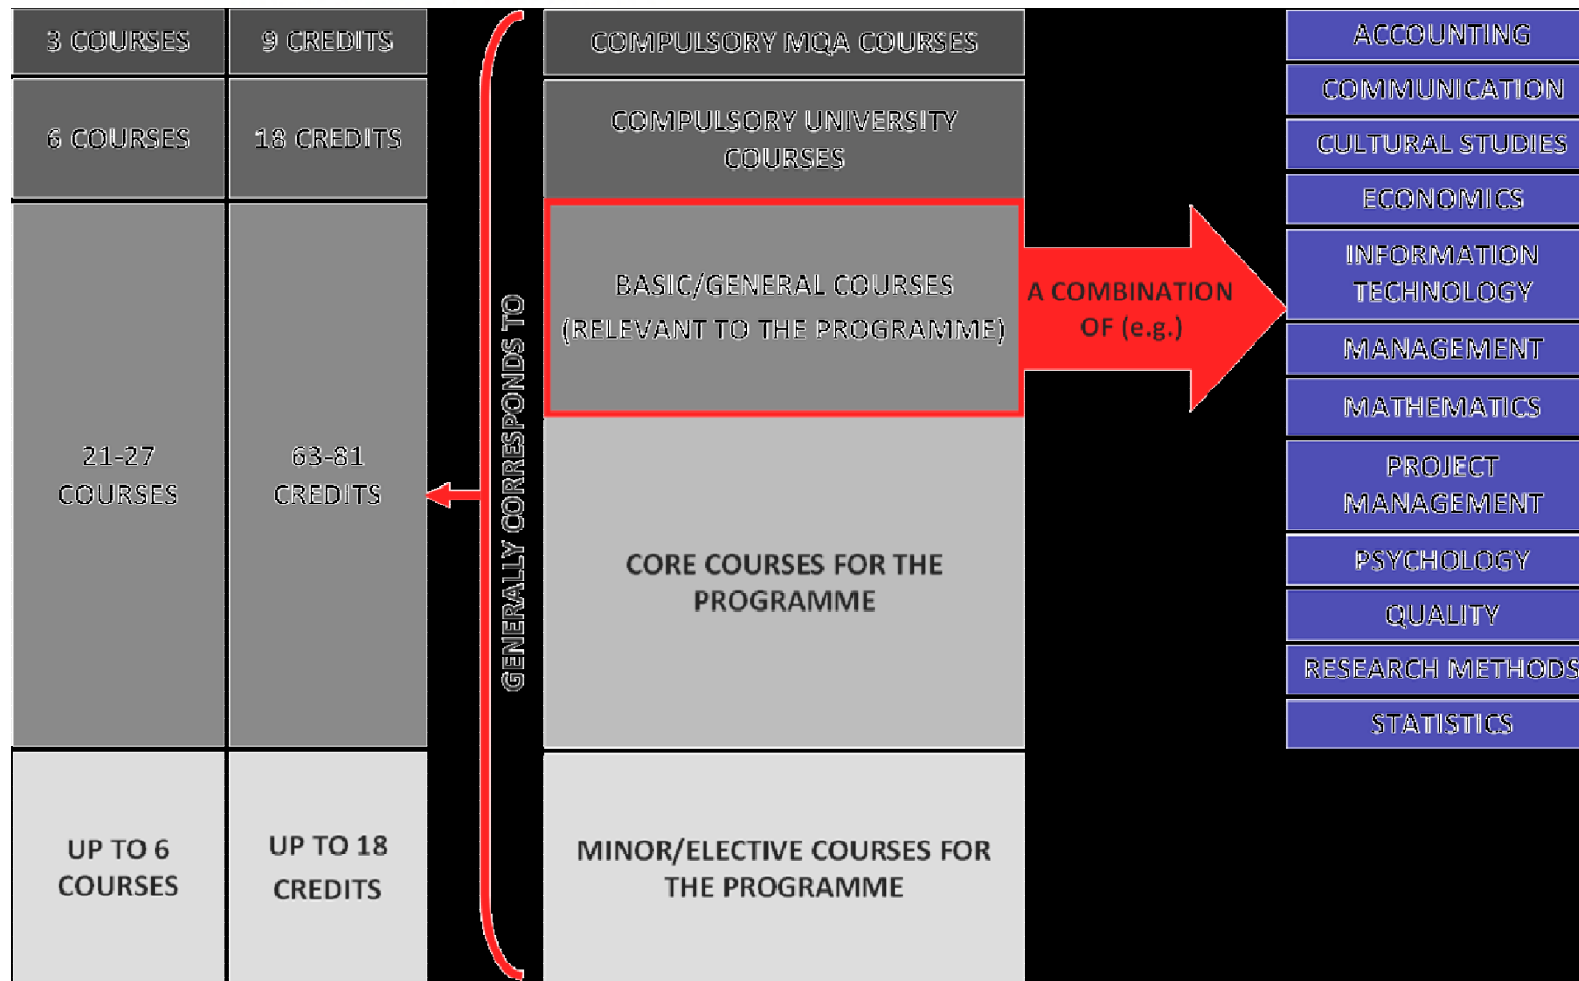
| | |
|---|---|
| 3 COURSES | 9 CREDITS |
| 6 COURSES | 18 CREDITS |
| 21-27 COURSES | 63-81 CREDITS |
| UP TO 6 COURSES | UP TO 18 CREDITS |

GENERALLY CORRESPONDS TO

COMPULSORY MQA COURSES

COMPULSORY UNIVERSITY COURSES

BASIC/GENERAL COURSES (RELEVANT TO THE PROGRAMME)

CORE COURSES FOR THE PROGRAMME

MINOR/ELECTIVE COURSES FOR THE PROGRAMME

A COMBINATION OF (e.g.)

ACCOUNTING
COMMUNICATION
CULTURAL STUDIES
ECONOMICS
INFORMATION TECHNOLOGY
MANAGEMENT
MATHEMATICS
PROJECT MANAGEMENT
PSYCHOLOGY
QUALITY
RESEARCH METHODS
STATISTICS